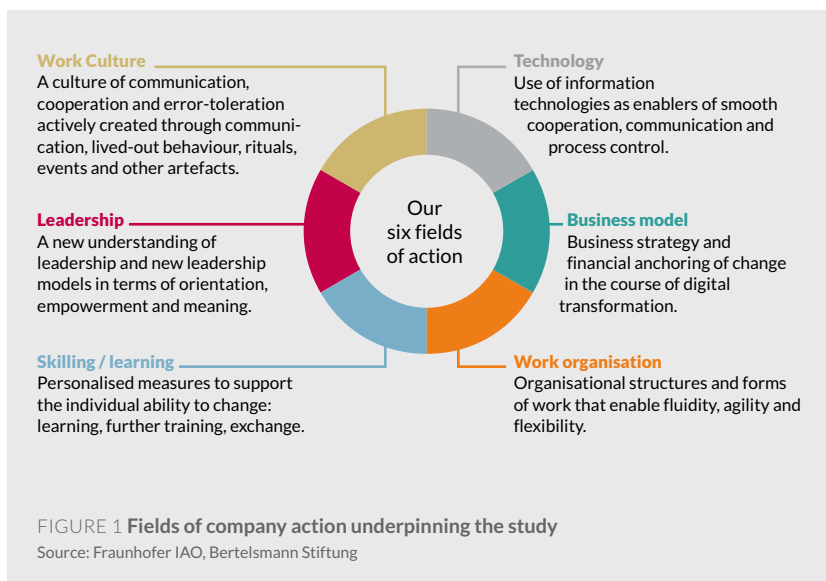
Work Culture
A culture of communication, cooperation and error-toleration actively created through communication, lived-out behaviour, rituals, events and other artefacts.

Leadership
A new understanding of leadership and new leadership models in terms of orientation, empowerment and meaning.

Skilling / learning
Personalised measures to support the individual ability to change: learning, further training, exchange.

Technology
Use of information technologies as enablers of smooth cooperation, communication and process control.

Our six fields of action

Business model
Business strategy and financial anchoring of change in the course of digital transformation.

Work organisation
Organisational structures and forms of work that enable fluidity, agility and flexibility.

FIGURE 1 **Fields of company action underpinning the study**
Source: Fraunhofer IAO, Bertelsmann Stiftung